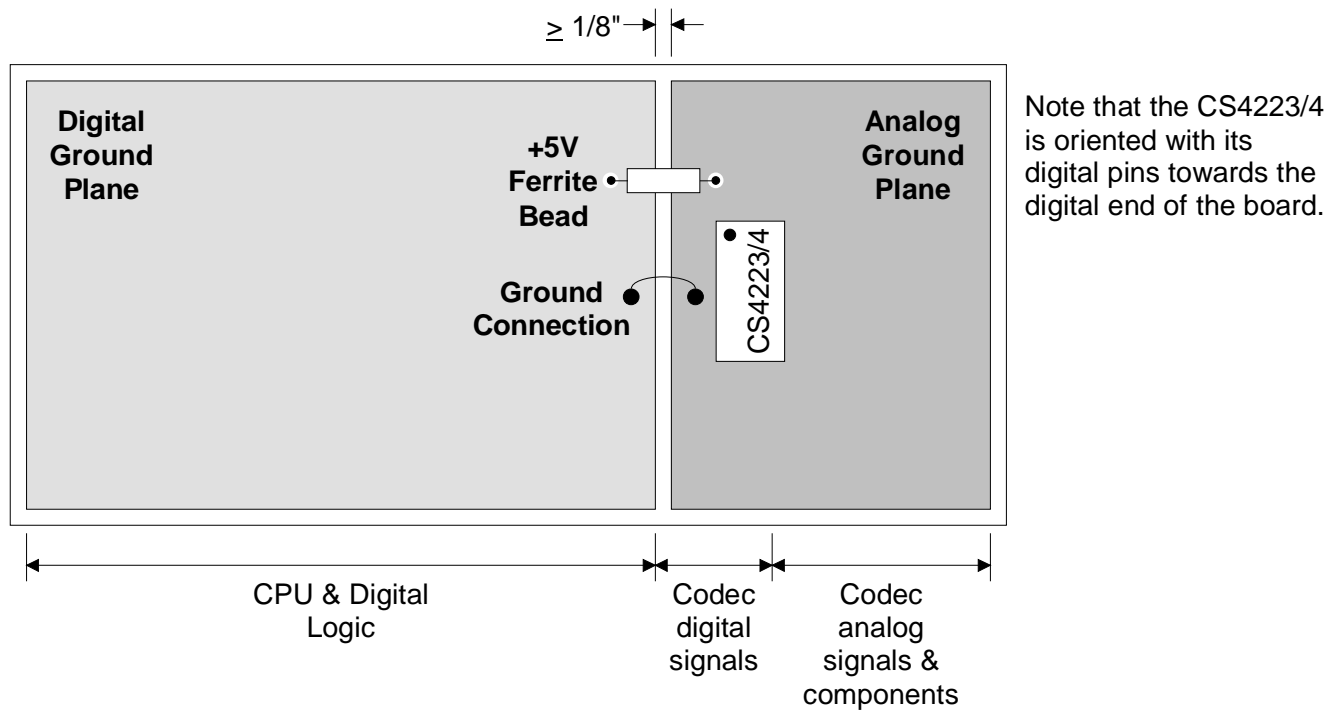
$\geq$ 1/8"

Digital Ground Plane

+5V Ferrite Bead

Ground Connection

Analog Ground Plane

CS4223/4

Note that the CS4223/4 is oriented with its digital pins towards the digital end of the board.

CPU & Digital Logic

Codec digital signals

Codec analog signals & components